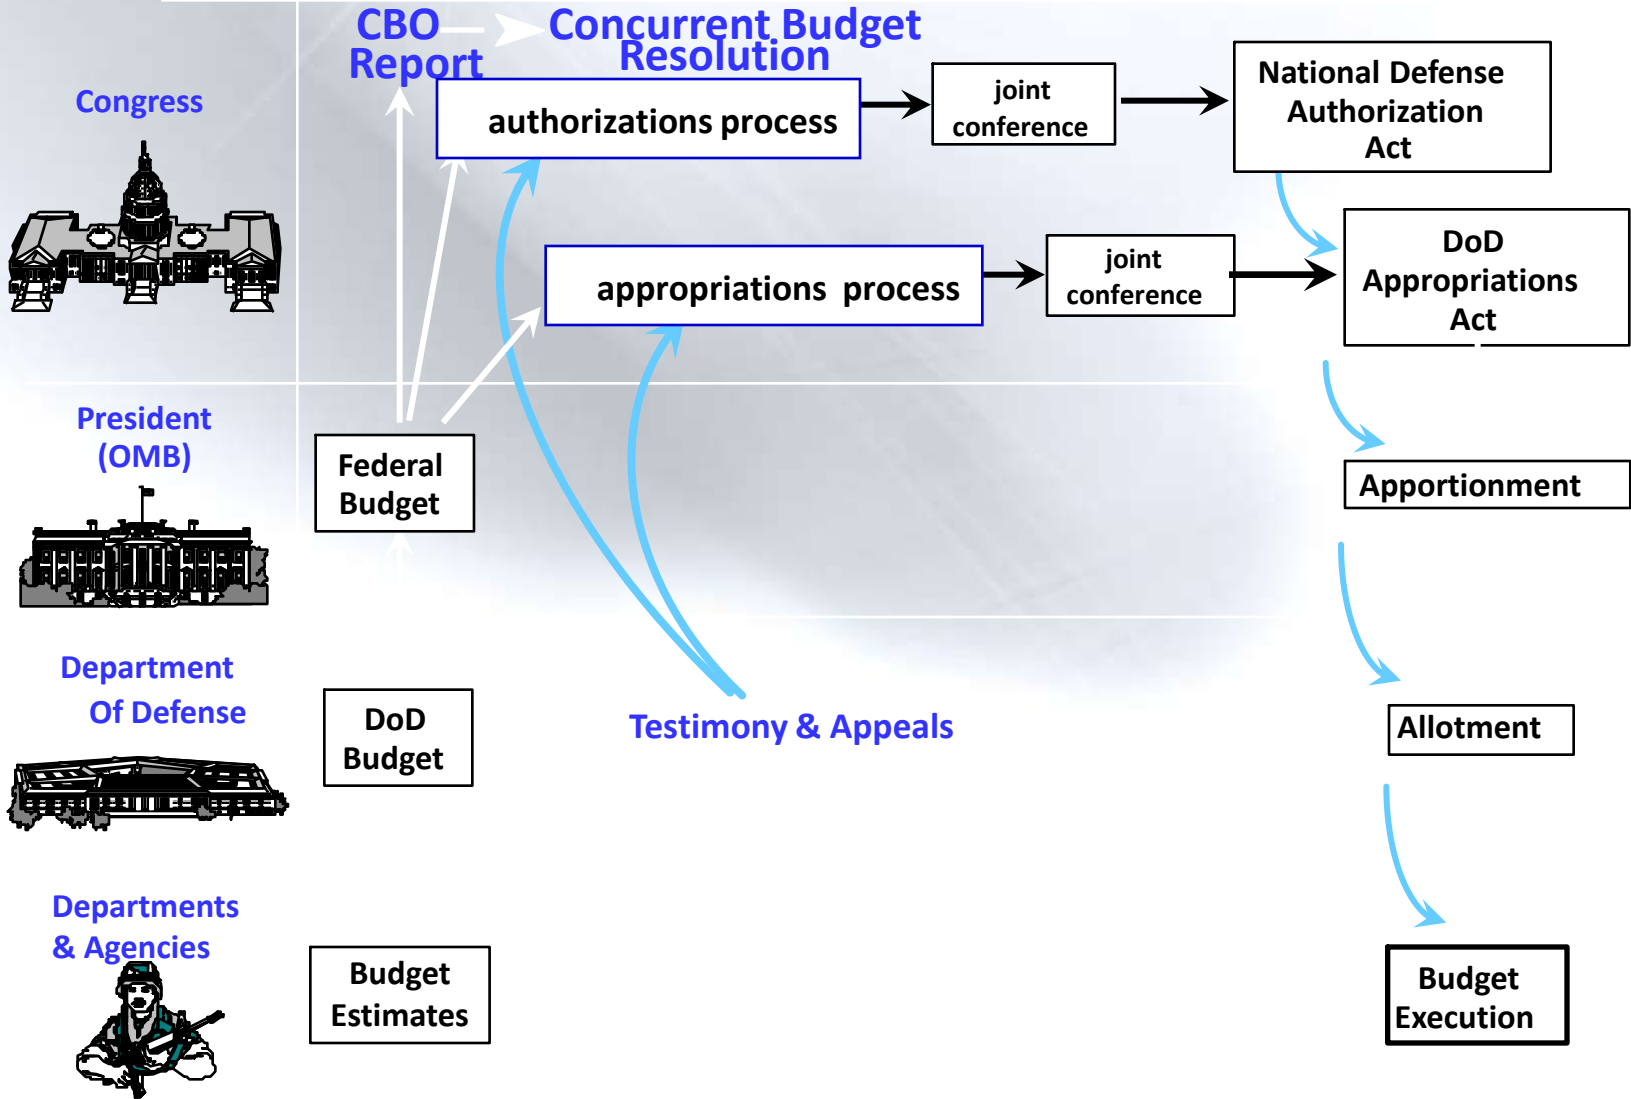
CBO Report

Concurrent Budget Resolution

Congress

authorizations process

joint conference

National Defense Authorization Act

appropriations process

joint conference

DoD Appropriations Act

President (OMB)

Federal Budget

Apportionment

Department Of Defense

DoD Budget

Testimony & Appeals

Allotment

Departments & Agencies

Budget Estimates

Budget Execution